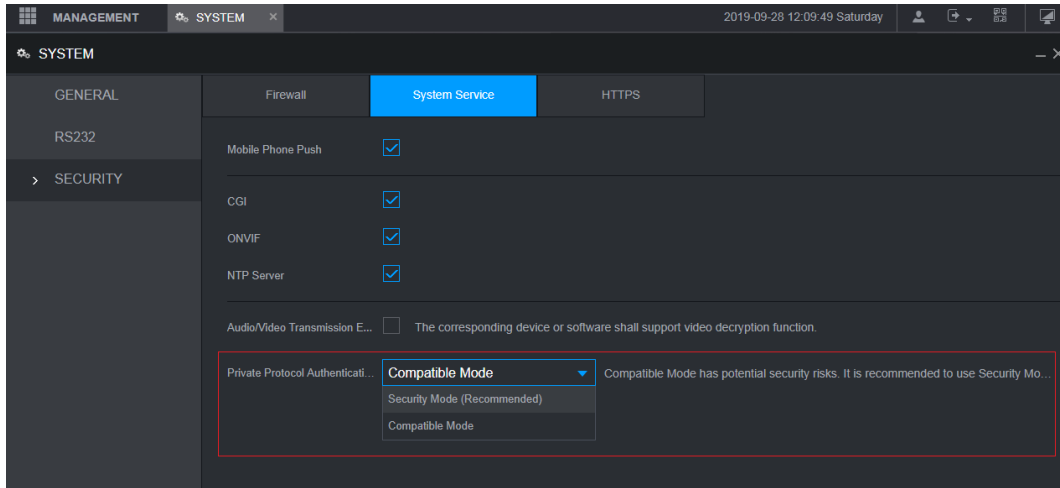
MANAGEMENT
SYSTEM ×
2019-09-28 12:09:49 Saturday

SYSTEM

GENERAL
RS232
> SECURITY

Firewall
System Service
HTTPS

Mobile Phone Push

CGI
ONVIF
NTP Server

Audio/Video Transmission E... The corresponding device or software shall support video decryption function.

Private Protocol Authenticati... Compatible Mode
Compatible Mode has potential security risks. It is recommended to use Security Mo...
Security Mode (Recommended)
Compatible Mode